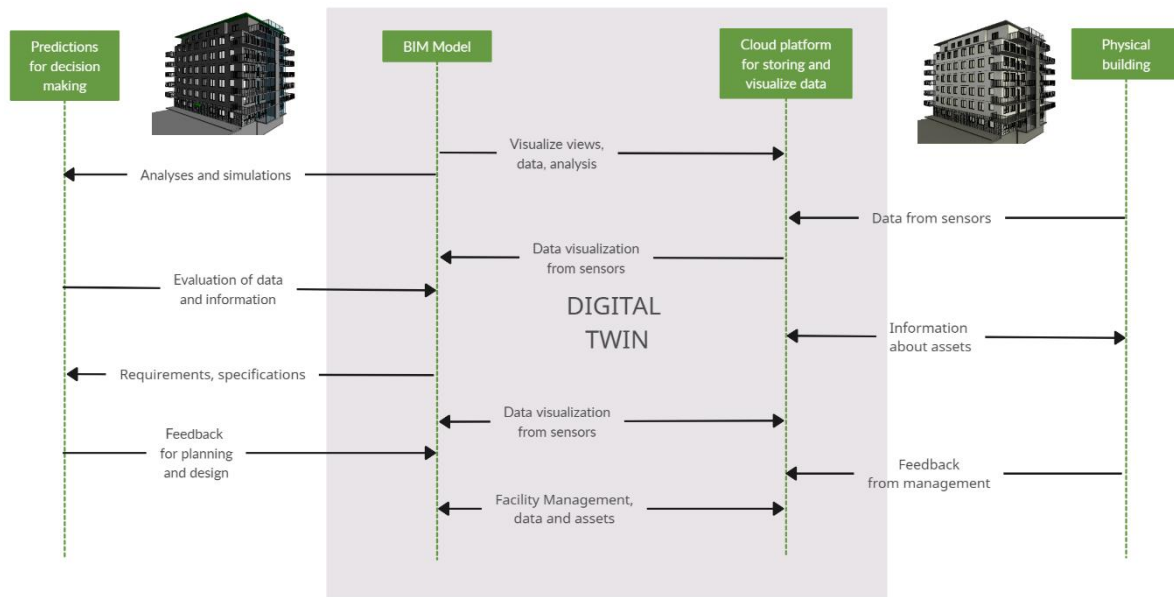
Predictions for decision making

BIM Model

Cloud platform for storing and visualize data

Physical building

Visualize views, data, analysis

Analyses and simulations

Data from sensors

Data visualization from sensors

Evaluation of data and information

DIGITAL TWIN

Information about assets

Requirements, specifications

Data visualization from sensors

Feedback for planning and design

Feedback from management

Facility Management, data and assets